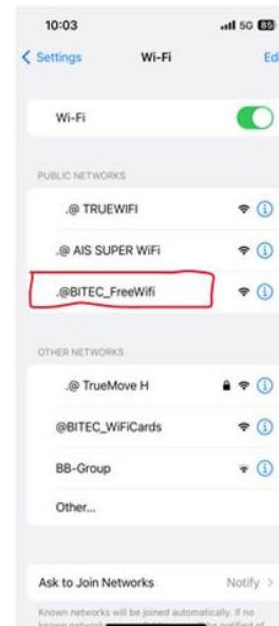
10:03

5G 85

< Settings

Wi-Fi

Ed

Wi-Fi

PUBLIC NETWORKS

.@ TRUEWIFI

.@ AIS SUPER WiFi

.@BITEC_FreeWifi

OTHER NETWORKS

.@ TrueMove H

@BITEC_WiFiCards

BB-Group

Other...

Ask to Join Networks

Notify >

Known networks will be joined automatically. If no known network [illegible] be notified of